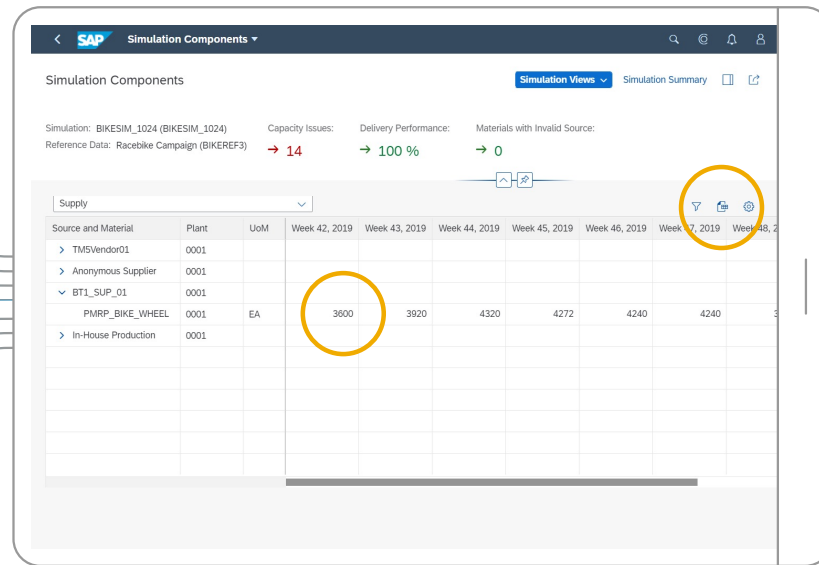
SAP Simulation Components ▾

Simulation Components

Simulation Views ⌄ Simulation Summary

Simulation: BIKESIM_1024 (BIKESIM_1024)
Reference Data: Racebike Campaign (BIKEREF3)

Capacity Issues: → 14

Delivery Performance: → 100 %

Materials with Invalid Source: → 0

Supply

| Source and Material | Plant | UoM | Week 42, 2019 | Week 43, 2019 | Week 44, 2019 | Week 45, 2019 | Week 46, 2019 | Week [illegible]7, 2019 | Week 48, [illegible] |
|---|---|---|---|---|---|---|---|---|---|
| > TM5Vendor01 | 0001 | | | | | | | | |
| > Anonymous Supplier | 0001 | | | | | | | | |
| ⌄ BT1_SUP_01 | 0001 | | | | | | | | |
| PMRP_BIKE_WHEEL | 0001 | EA | 3600 | 3920 | 4320 | 4272 | 4240 | 4240 | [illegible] |
| > In-House Production | 0001 | | | | | | | | |